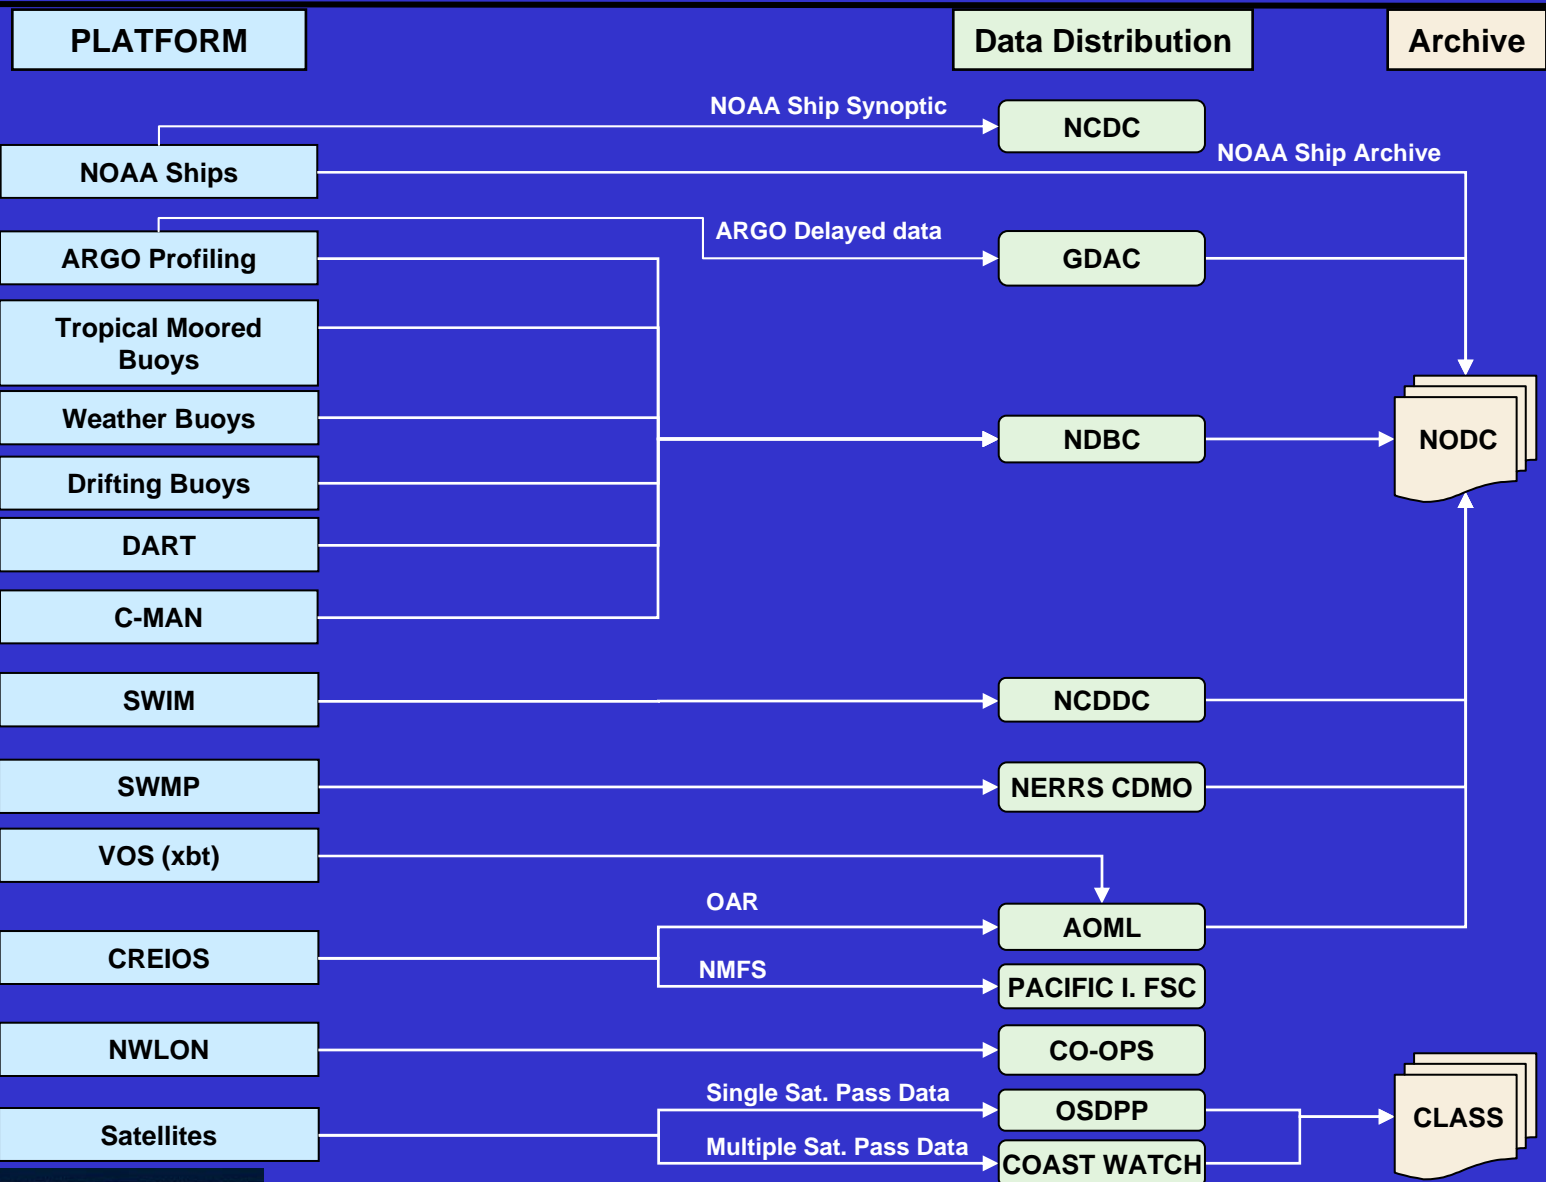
PLATFORM

Data Distribution

Archive

NOAA Ship Synoptic

NCDC

NOAA Ships

NOAA Ship Archive

ARGO Profiling

ARGO Delayed data

GDAC

Tropical Moored Buoys

Weather Buoys

NDBC

NODC

Drifting Buoys

DART

C-MAN

SWIM

NCDDC

SWMP

NERRS CDMO

VOS (xbt)

OAR

AOML

CREIOS

NMFS

PACIFIC I. FSC

NWLON

CO-OPS

Single Sat. Pass Data

OSDPP

CLASS

Satellites

Multiple Sat. Pass Data

COAST WATCH